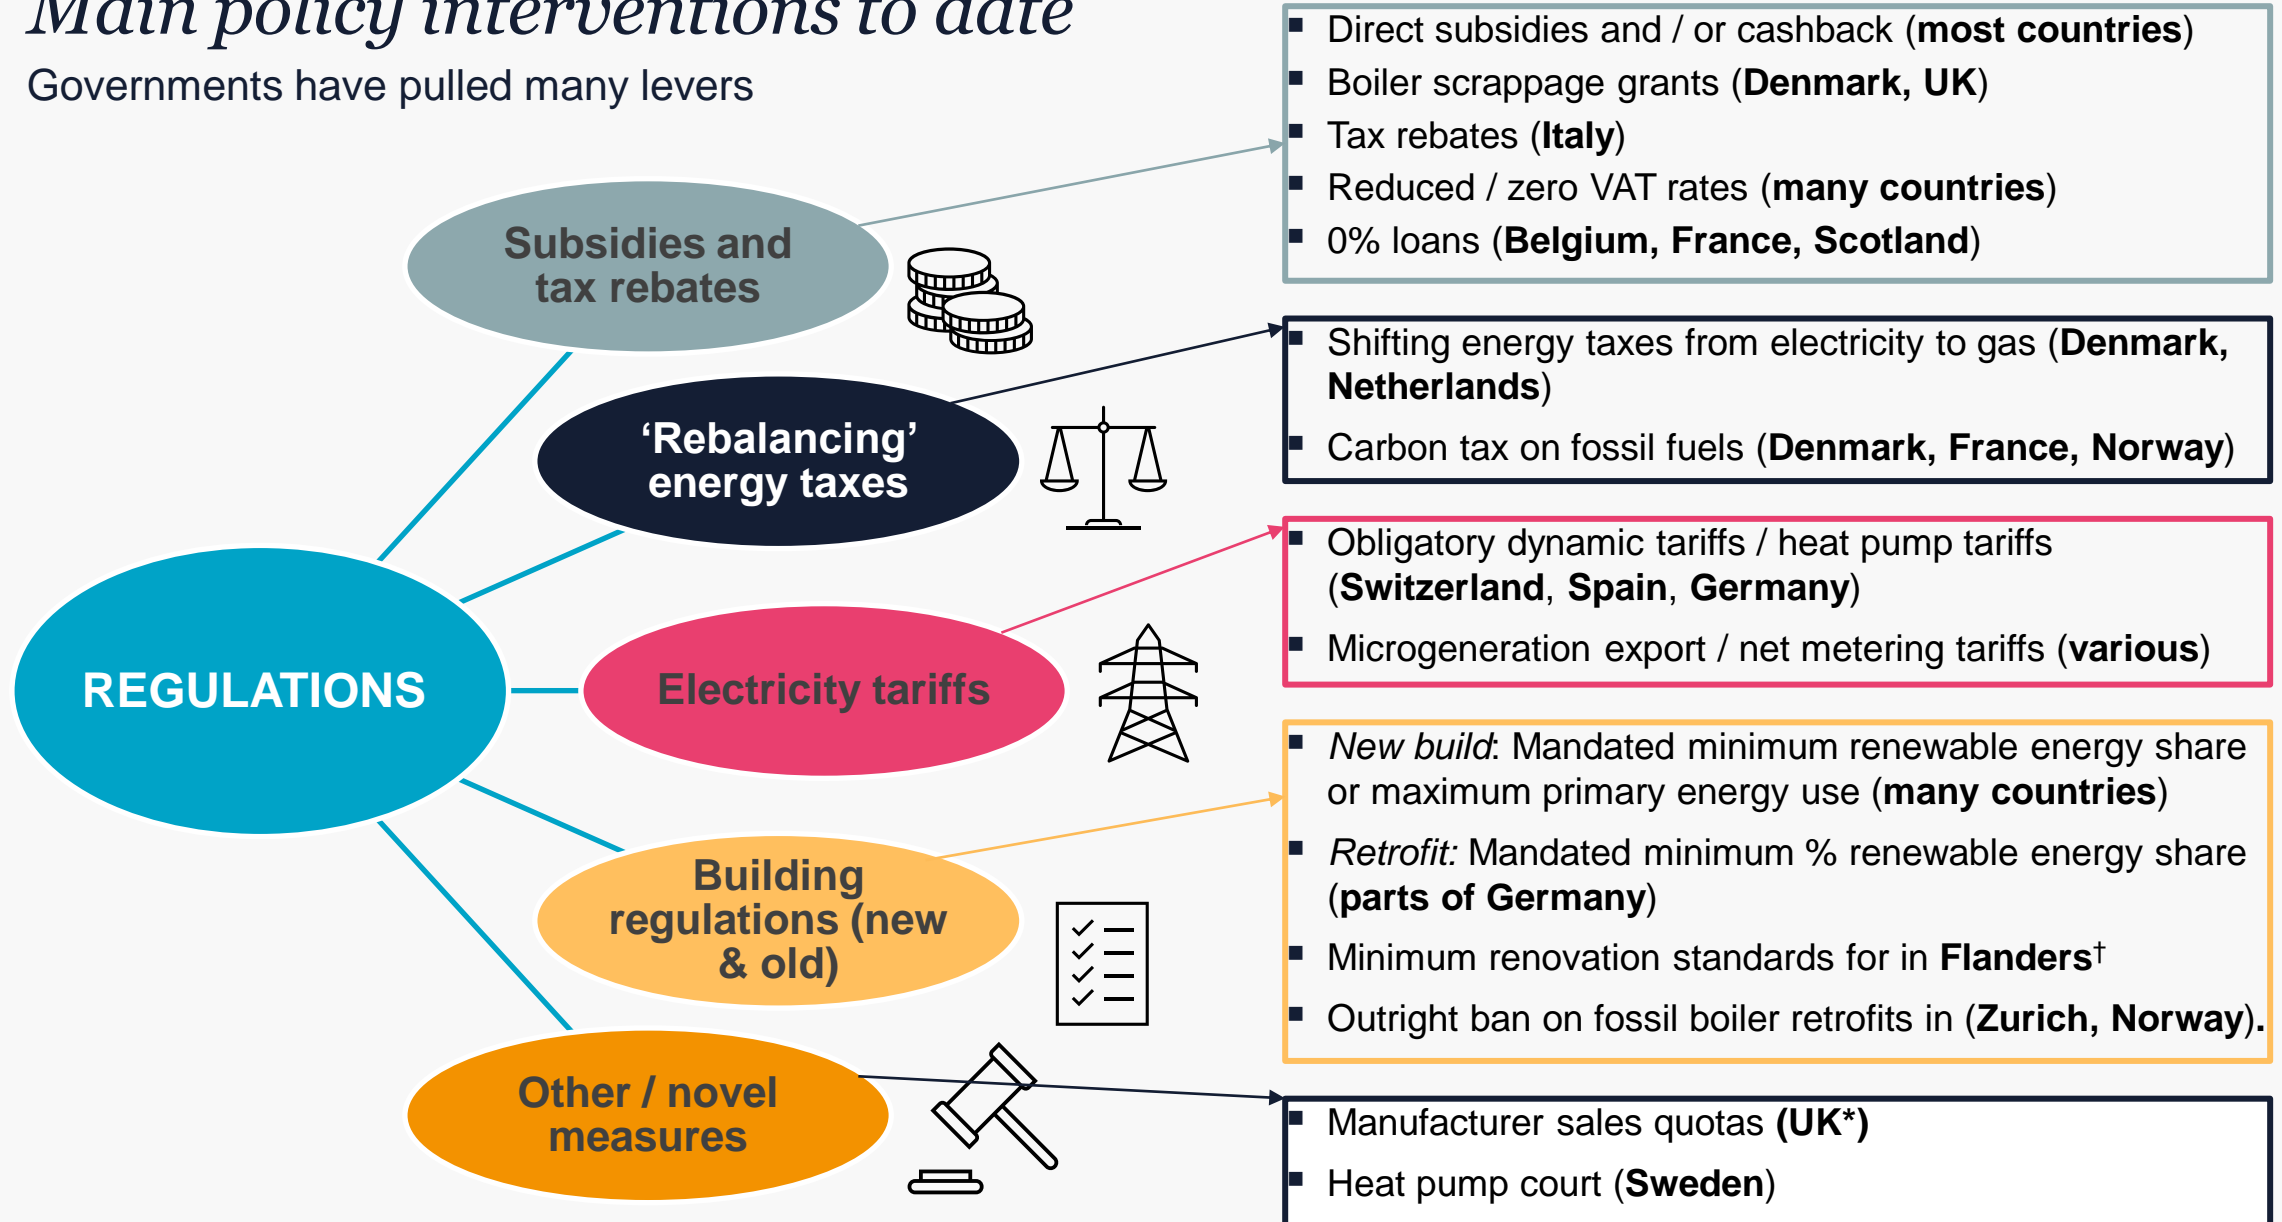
Main policy interventions to date

Governments have pulled many levers

REGULATIONS

Subsidies and tax rebates

‘Rebalancing’ energy taxes

Electricity tariffs

Building regulations (new & old)

Other / novel measures

- Direct subsidies and / or cashback (**most countries**)
- Boiler scrappage grants (**Denmark, UK**)
- Tax rebates (**Italy**)
- Reduced / zero VAT rates (**many countries**)
- 0% loans (**Belgium, France, Scotland**)

- Shifting energy taxes from electricity to gas (**Denmark, Netherlands**)
- Carbon tax on fossil fuels (**Denmark, France, Norway**)

- Obligatory dynamic tariffs / heat pump tariffs (**Switzerland**, **Spain**, **Germany**)
- Microgeneration export / net metering tariffs (**various**)

- *New build*: Mandated minimum renewable energy share or maximum primary energy use (**many countries**)
- *Retrofit:* Mandated minimum % renewable energy share (**parts of Germany**)
- Minimum renovation standards for in **Flanders**$^{\dagger}$
- Outright ban on fossil boiler retrofits in (**Zurich, Norway**).

- Manufacturer sales quotas **(UK*)**
- Heat pump court (**Sweden**)